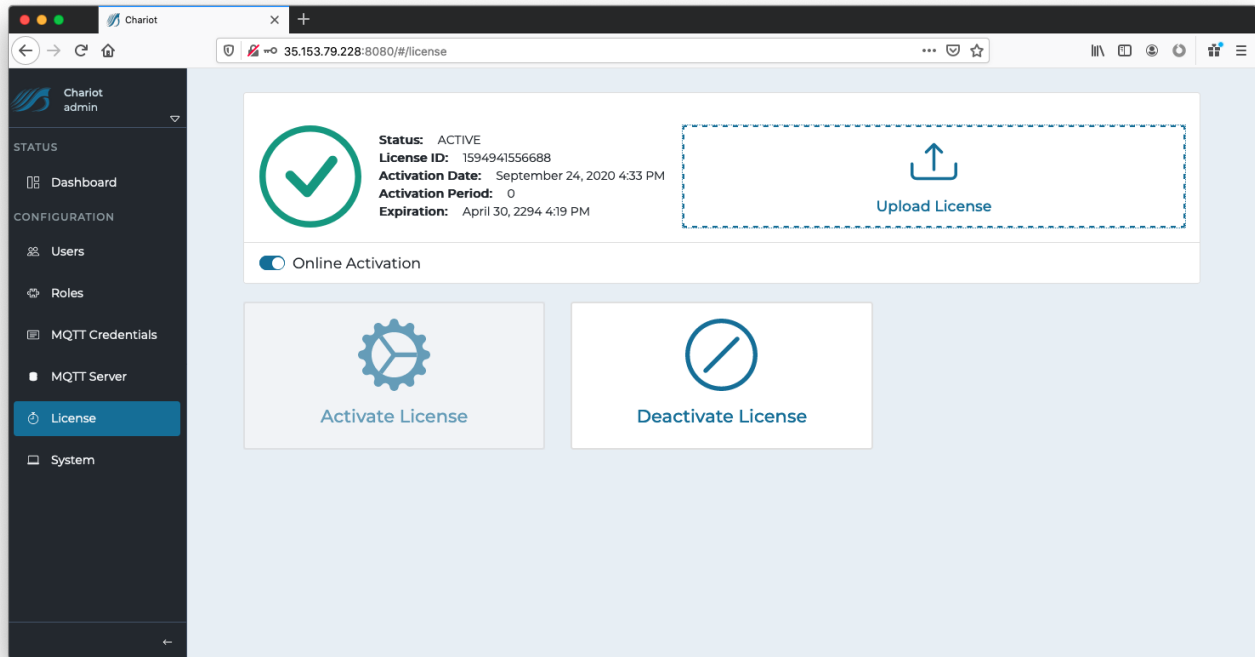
Chariot

35.153.79.228:8080/#/license

Chariot
admin

STATUS

Dashboard

CONFIGURATION

Users

Roles

MQTT Credentials

MQTT Server

License

System

Status: ACTIVE
License ID: 1594941556688
Activation Date: September 24, 2020 4:33 PM
Activation Period: 0
Expiration: April 30, 2294 4:19 PM

Upload License

Online Activation

Activate License

Deactivate License